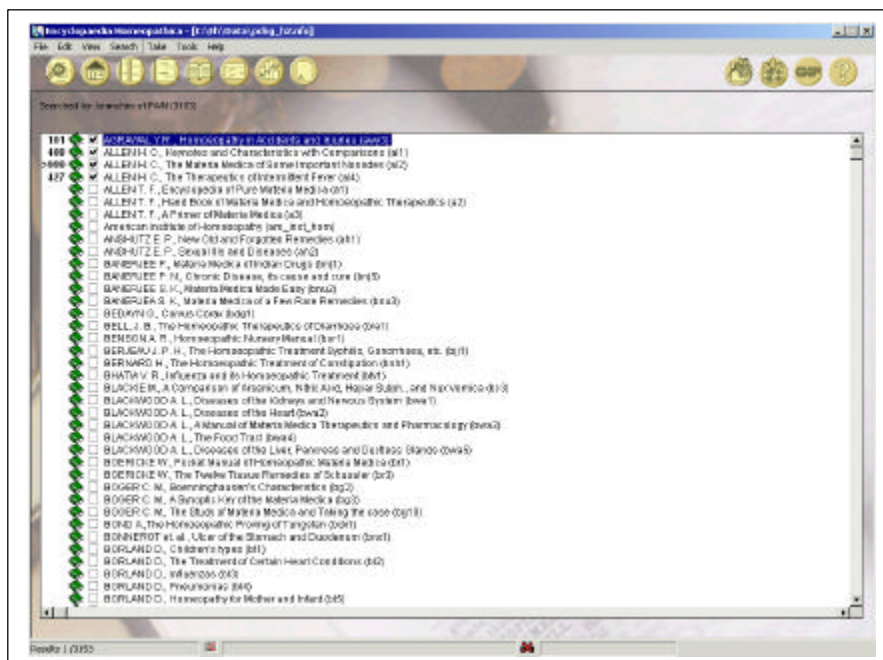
Encyclopaedia Homeopathica - [C:\th\status.pdsg_txt.nfo]
File Edit View Search Take Tools Help

Searched for: branches of PAIN (3153)

101 AGRAWAL Y.R., Homoeopathy in Accidents and Injuries (awe3)
400 ALLEN H.C., Keynotes and Characteristics with Comparisons (al1)
>999 ALLEN H.C., The Materia Medica of Some Important Nosodes (al2)
427 ALLEN H.C., The Therapeutics of Intermittent Fever (al4)
ALLEN T.F., Encyclopedia of Pure Materia Medica (a1)
ALLEN T.F., Hand Book of Materia Medica and Homoeopathic Therapeutics (a2)
ALLEN T.F., A Primer of Materia Medica (a3)
American Institute of Homoeopathy (am_inst_hom)
ANSHUTZ E.P., New Old and Forgotten Remedies (ah1)
ANSHUTZ E.P., Sexual Ills and Diseases (an2)
BANERJEE P., Materia Medica of Indian Drugs (bnj1)
BANERJEE P.N., Chronic Disease, its cause and cure (bnj5)
BANERJEE D.K., Materia Medica Made Easy (bnu2)
BANERJEA S.K., Materia Medica of a Few Rare Remedies (bnu3)
BEDAYN G., Cornus Cortex (bdg1)
BELL J.B., The Homoeopathic Therapeutics of Diarrhoea (bw1)
BENSON A.R., Homoeopathic Nursery Manual (bsr1)
BERJEAU J.P.H., The Homoeopathic Treatment Syphilis, Gonorrhoea, etc. (bj1)
BERNARD H., The Homoeopathic Treatment of Constipation (bsh1)
BHATIA V.R., Influenza and its Homoeopathic Treatment (bh1)
BLACKIE M., A Comparison of Arsenicum, Nitric Acid, Hepar Sulph., and Nux Vomica (bl3)
BLACKWOOD A.L., Diseases of the Kidneys and Nervous System (bwa1)
BLACKWOOD A.L., Diseases of the Heart (bwa2)
BLACKWOOD A.L., A Manual of Materia Medica Therapeutics and Pharmacology (bwa3)
BLACKWOOD A.L., The Food Tract (bwa4)
BLACKWOOD A.L., Diseases of the Liver, Pancreas and Ductless Glands (bwa5)
BOERICKE W., Pocket Manual of Homoeopathic Materia Medica (bri1)
BOERICKE W., The Twelve Tissue Remedies of Schussler (br3)
BOGER C.M., Boenninghausen's Characteristics (bg2)
BOGER C.M., A Synoptic Key of the Materia Medica (bg3)
BOGER C.M., The Study of Materia Medica and Taking the case (bg18)
BOND A., The Homoeopathic Proving of Tungsten (bdrt)
BONNEROT et al., Ulcer of the Stomach and Duodenum (bnt1)
BORLAND D., Children's types (bl1)
BORLAND D., The Treatment of Certain Heart Conditions (bl2)
BORLAND D., Influenzas (bl3)
BORLAND D., Pneumonias (bl4)
BORLAND D., Homoeopathy for Mother and Infant (bl5)

Results: 1 (3153)